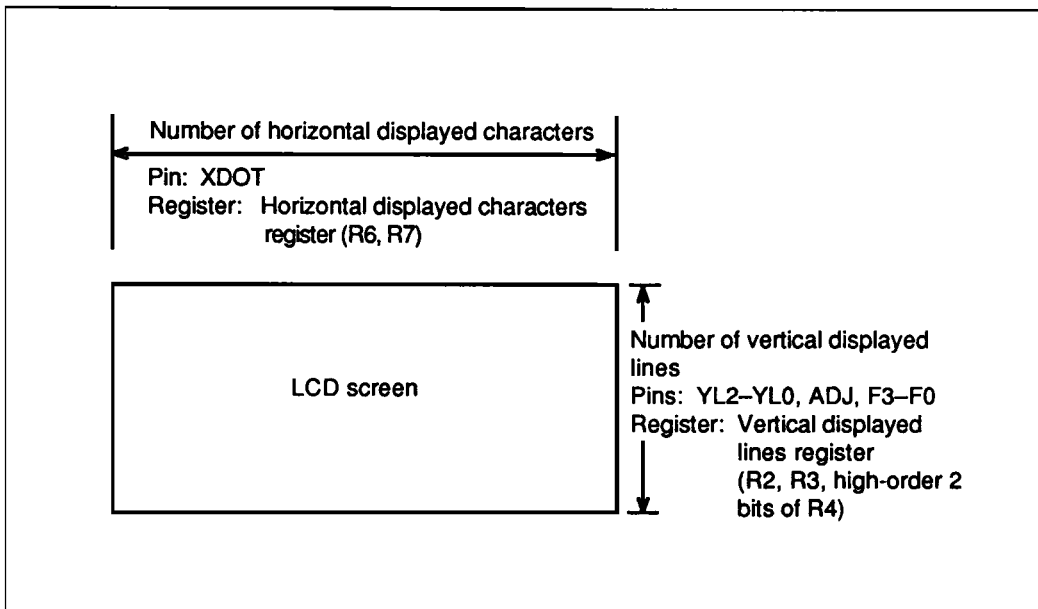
Number of horizontal displayed characters

Pin: XDOT
Register: Horizontal displayed characters register (R6, R7)

LCD screen

Number of vertical displayed lines
Pins: YL2–YL0, ADJ, F3–F0
Register: Vertical displayed lines register (R2, R3, high-order 2 bits of R4)